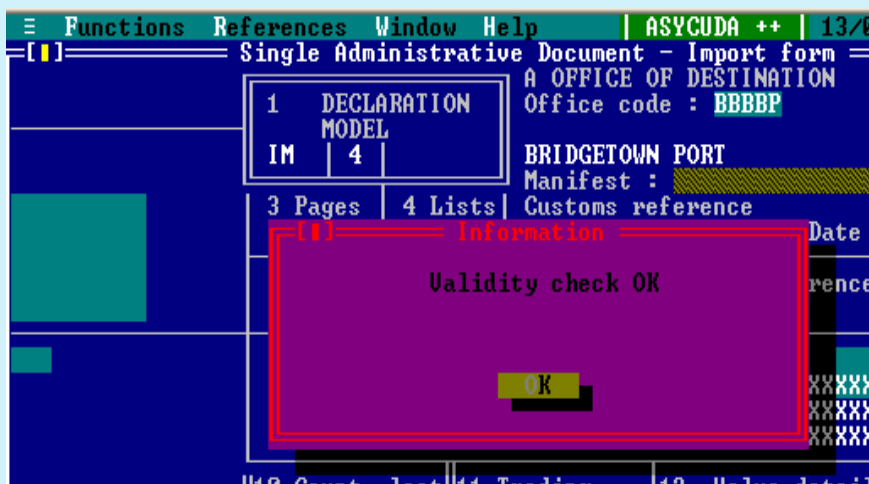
≡ Functions References Window Help | ASYCUDA ++ | 13/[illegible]

[■] Single Administrative Document - Import form

1 DECLARATION MODEL

IM | 4 |

A OFFICE OF DESTINATION

Office code : BBBBP

BRIDGETOWN PORT

Manifest :

3 Pages | 4 Lists | Customs reference

Date

rence

[■] Information

Validity check OK

OK

XXXX
XXXX
XXXX

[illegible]